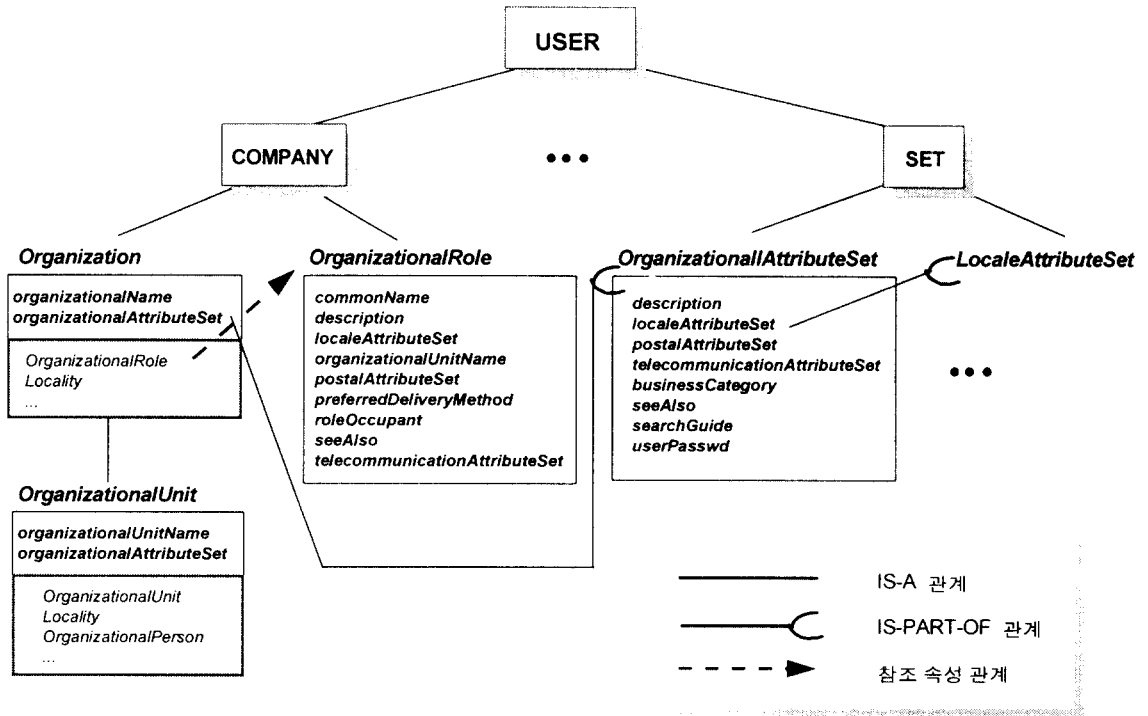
USER

COMPANY

•••

SET

Organization

organizationalName
organizationalAttributeSet

OrganizationalRole
Locality
...

OrganizationalRole

commonName
description
localeAttributeSet
organizationalUnitName
postalAttributeSet
preferredDeliveryMethod
roleOccupant
seeAlso
telecommunicationAttributeSet

OrganizationalIAttributeSet

description
localeAttributeSet
postalAttributeSet
telecommunicationAttributeSet
businessCategory
seeAlso
searchGuide
userPasswd

LocaleAttributeSet

•••

OrganizationalUnit

organizationalUnitName
organizationalAttributeSet

OrganizationalUnit
Locality
OrganizationalPerson
...

IS-A 관계

IS-PART-OF 관계

참조 속성 관계